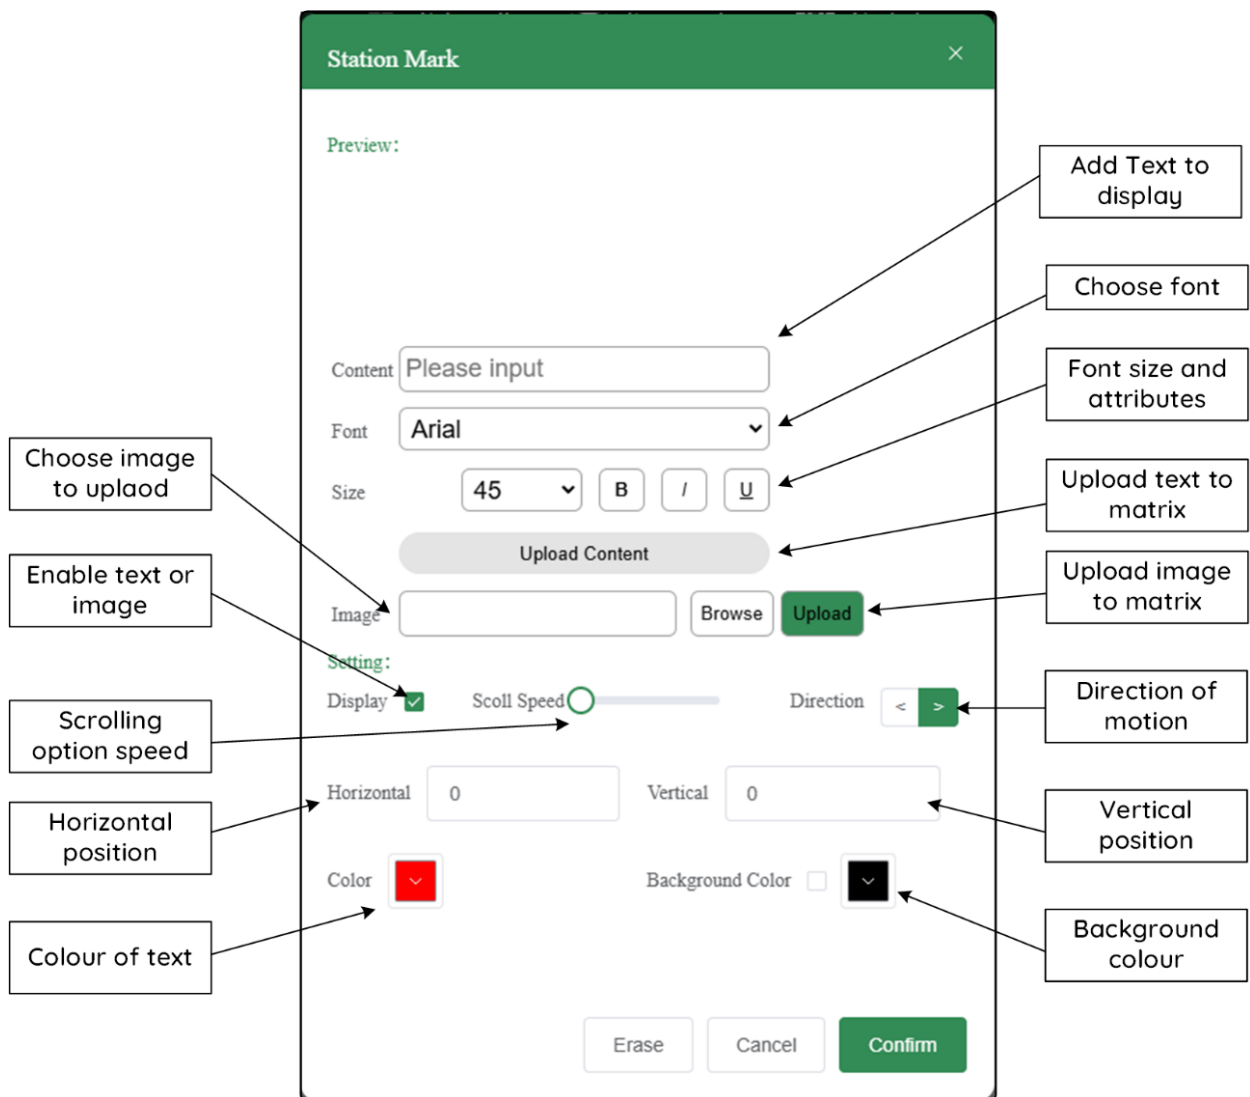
Station Mark
×

Preview:

Add Text to display

Choose font

Font size and attributes

Choose image to uplaod

Upload text to matrix

Enable text or image

Upload image to matrix

Content Please input

Font Arial

Size 45 B I U

Upload Content

Image Browse Upload

Setting:

Display Scoll Speed Direction < >

Direction of motion

Scrolling option speed

Horizontal 0 Vertical 0

Horizontal position

Vertical position

Color Background Color

Colour of text

Background colour

Erase Cancel Confirm